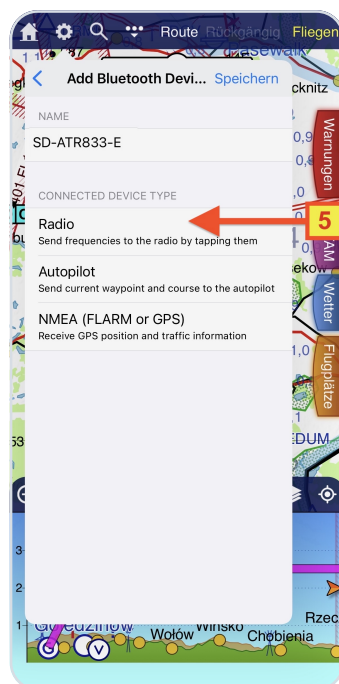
Route Rückgängig Fliegen

Add Bluetooth Devi... Speichern

NAME

SD-ATR833-E

CONNECTED DEVICE TYPE

Radio
Send frequencies to the radio by tapping them

5

Autopilot
Send current waypoint and course to the autopilot

NMEA (FLARM or GPS)
Receive GPS position and traffic information

Warnungen

AM

Wetter

Flugplätze

Wołów Wińsko Chobienia Rzec